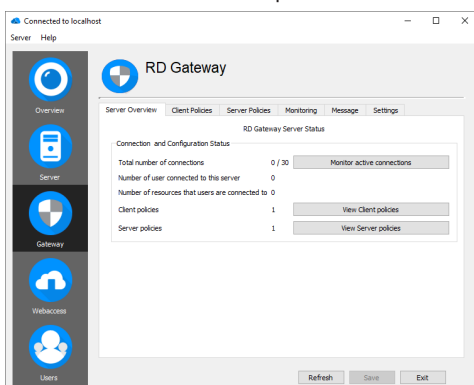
Connected to localhost
Server Help

Overview
Server
Gateway
Webaccess
Users

RD Gateway

Server Overview | Client Policies | Server Policies | Monitoring | Message | Settings

RD Gateway Server Status

Connection and Configuration Status

| | | |
|---|---|---|
| Total number of connections | 0 / 30 | Monitor active connections |
| Number of user connected to this server | 0 | |
| Number of resources that users are connected to | 0 | |
| Client policies | 1 | View Client policies |
| Server policies | 1 | View Server policies |

Refresh Save Exit